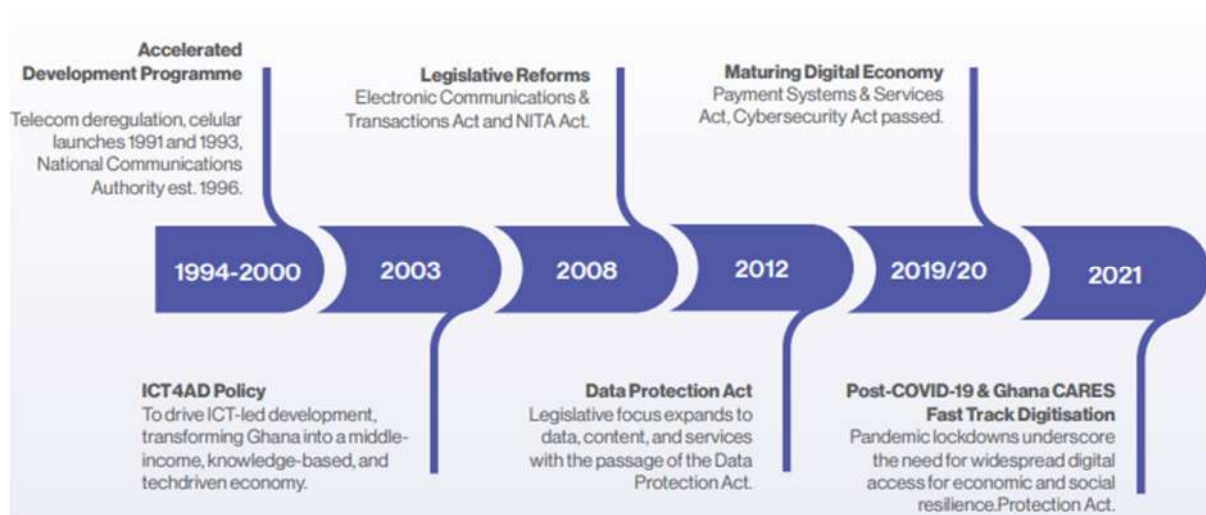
Accelerated Development Programme
Telecom deregulation, celular launches 1991 and 1993, National Communications Authority est. 1996.

Legislative Reforms
Electronic Communications & Transactions Act and NITA Act.

Maturing Digital Economy
Payment Systems & Services Act, Cybersecurity Act passed.

1994-2000

2003

2008

2012

2019/20

2021

ICT4AD Policy
To drive ICT-led development, transforming Ghana into a middle-income, knowledge-based, and techdriven economy.

Data Protection Act
Legislative focus expands to data, content, and services with the passage of the Data Protection Act.

Post-COVID-19 & Ghana CARES Fast Track Digitisation
Pandemic lockdowns underscore the need for widespread digital access for economic and social resilience.Protection Act.